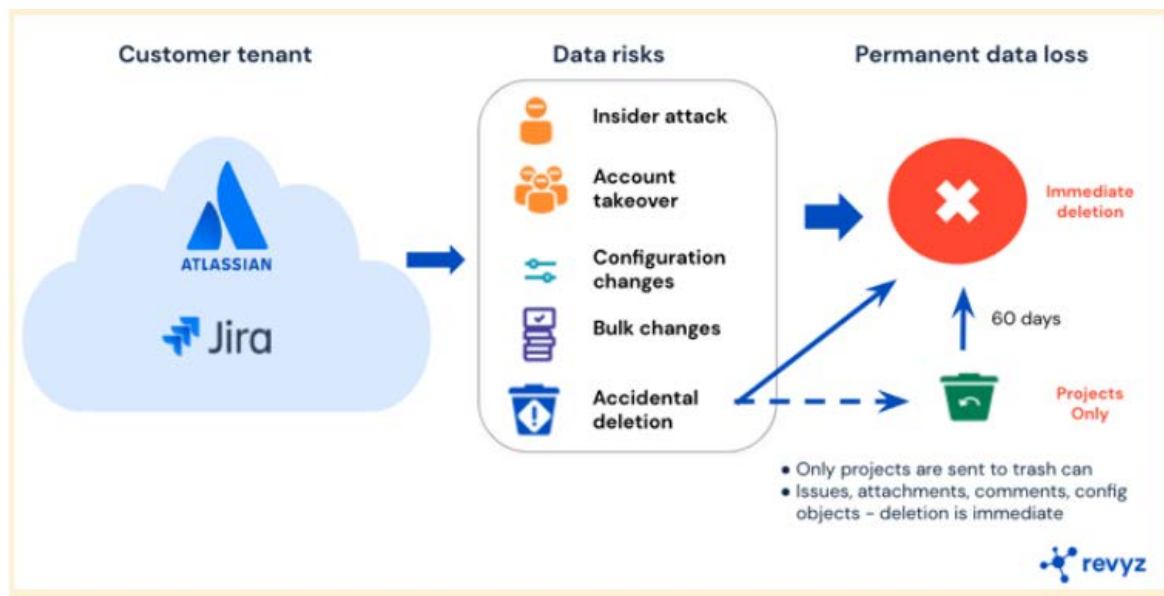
Customer tenant

ATLASSIAN

Jira

Data risks

Insider attack

Account takeover

Configuration changes

Bulk changes

Accidental deletion

Permanent data loss

Immediate deletion

60 days

Projects Only

• Only projects are sent to trash can
• Issues, attachments, comments, config objects - deletion is immediate

revyz